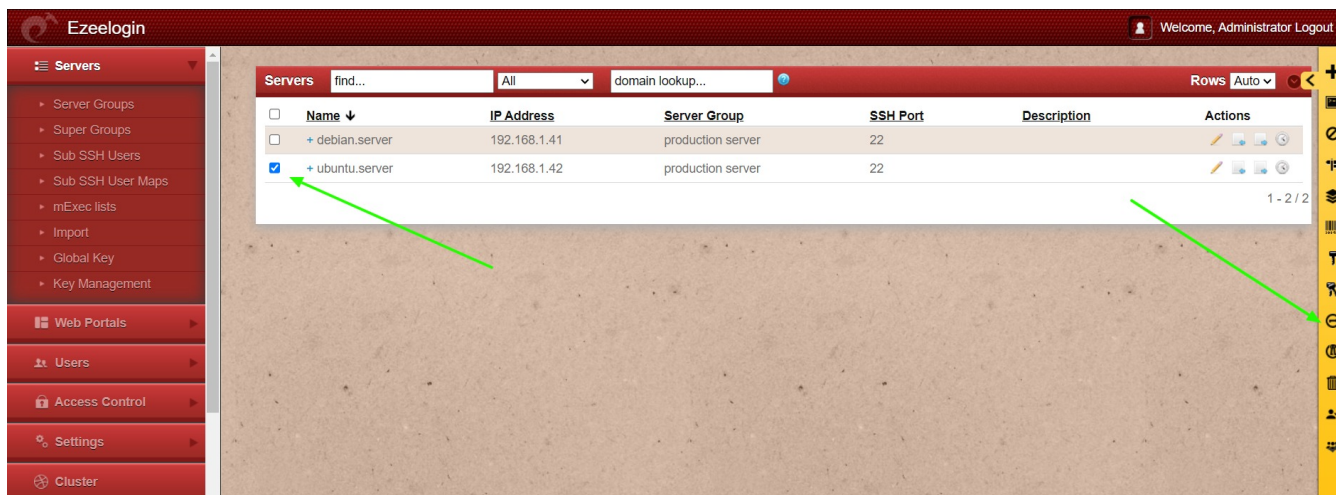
Ezeelogin

Welcome, Administrator Logout

Servers

Server Groups
Super Groups
Sub SSH Users
Sub SSH User Maps
mExec lists
Import
Global Key
Key Management

Web Portals

Users

Access Control

Settings

Cluster

Servers find... All domain lookup... Rows Auto

| | Name | IP Address | Server Group | SSH Port | Description | Actions |
|---|---|---|---|---|---|---|
| | + debian.server | 192.168.1.41 | production server | 22 | | |
| | + ubuntu.server | 192.168.1.42 | production server | 22 | | |

1 - 2 / 2